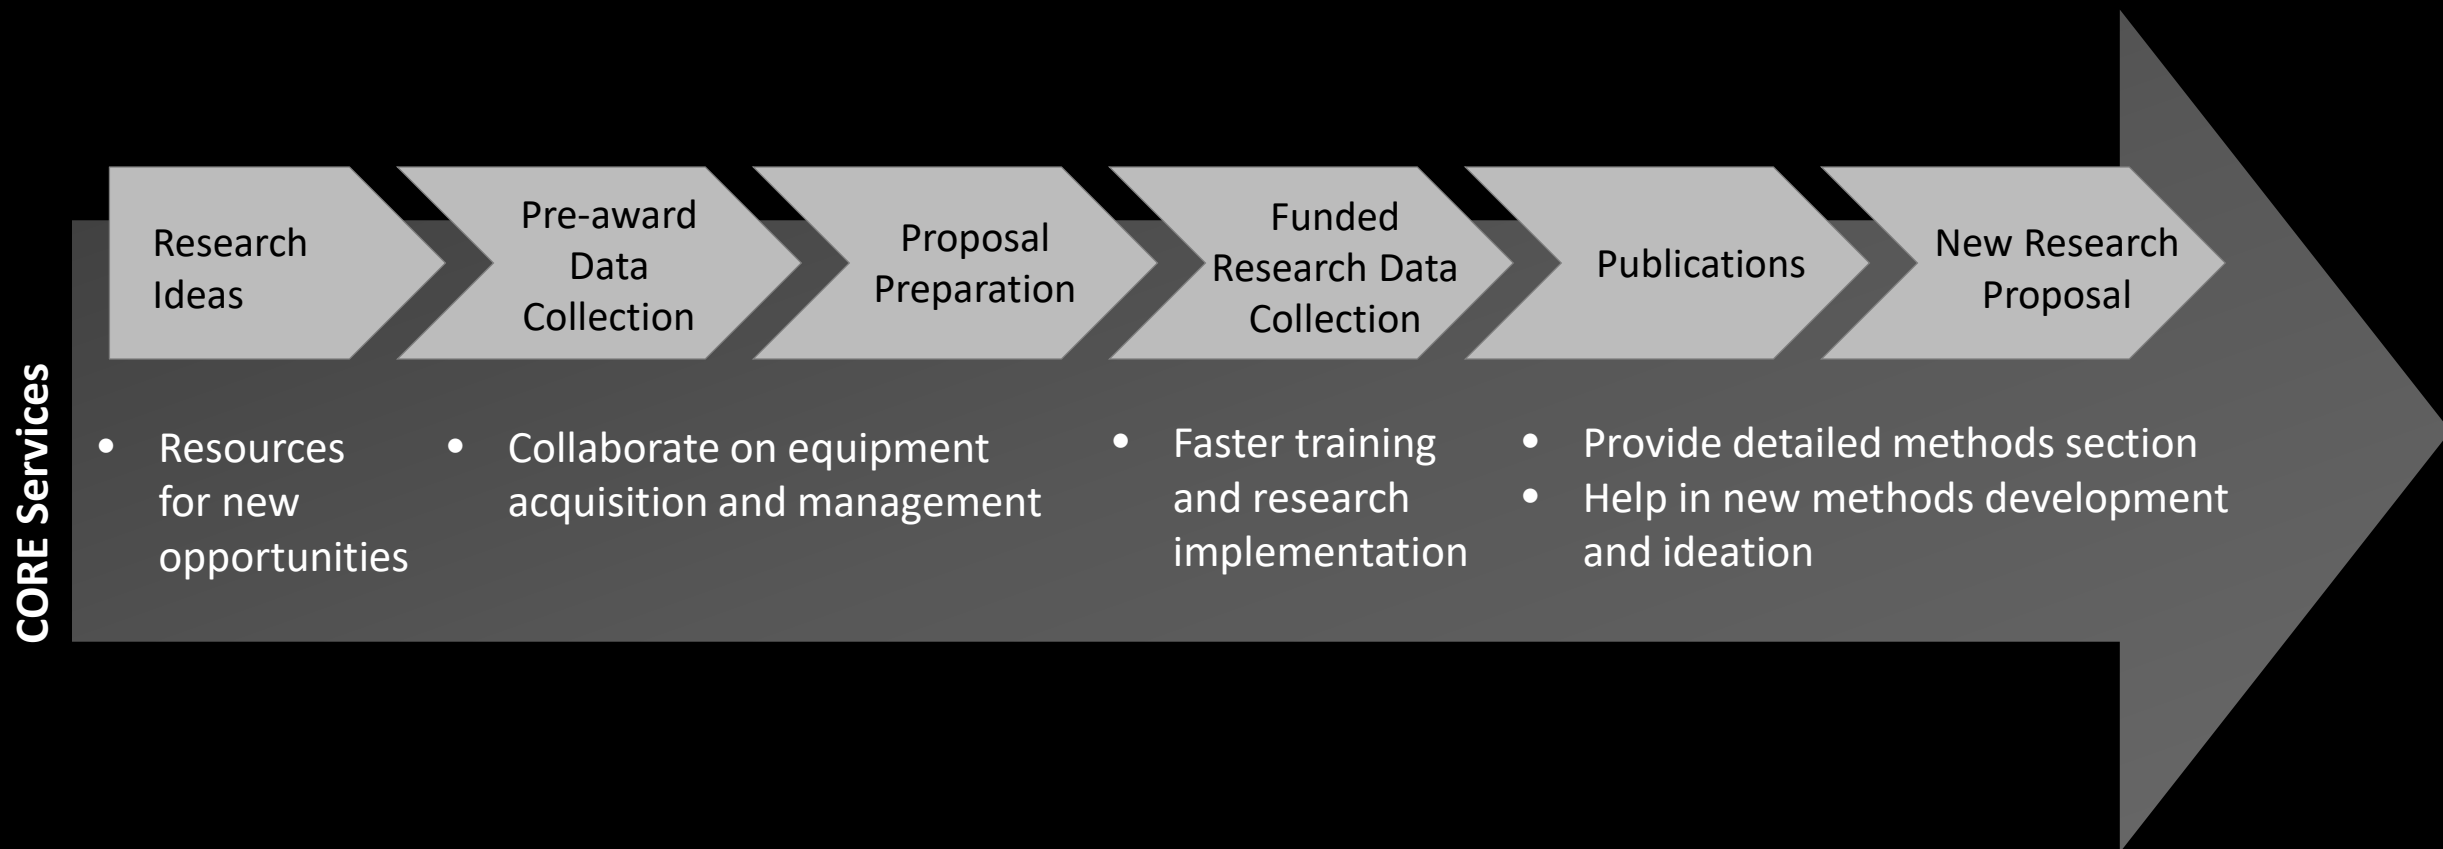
CORE Services

Research Ideas

Pre-award Data Collection

Proposal Preparation

Funded Research Data Collection

Publications

New Research Proposal

• Resources for new opportunities

• Collaborate on equipment acquisition and management

• Faster training and research implementation

• Provide detailed methods section
• Help in new methods development and ideation